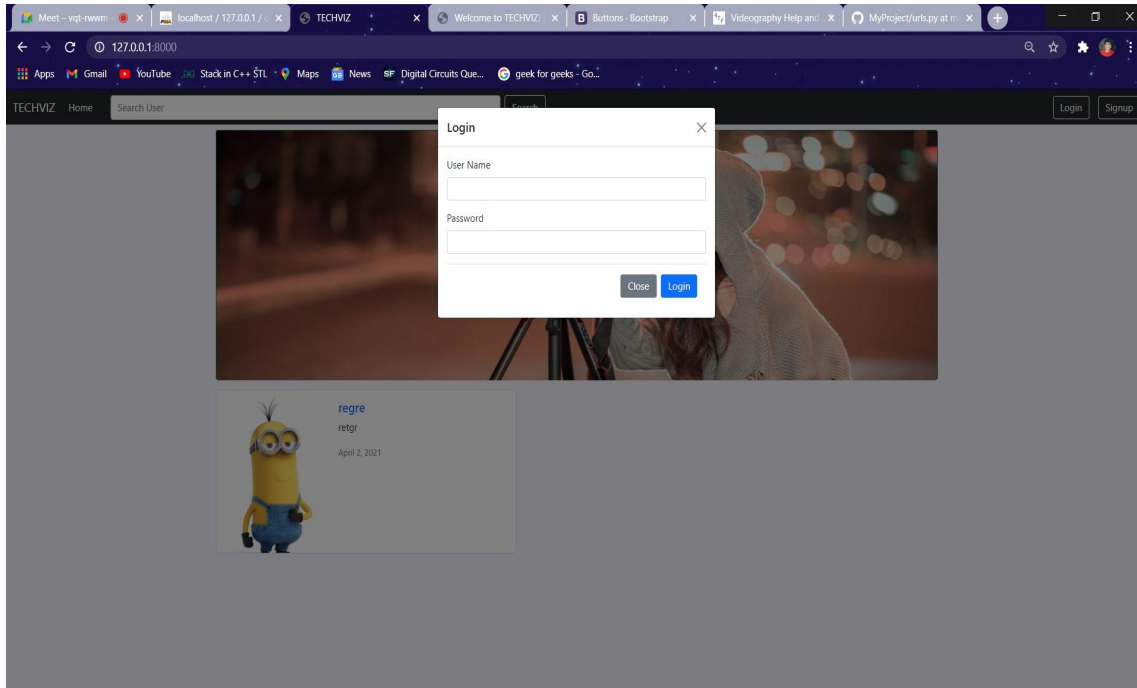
Meet – vqt-rwwm | localhost / 127.0.0.1 / | TECHVIZ | Welcome to TECHVIZ | Buttons · Bootstrap | Videography Help and | MyProject/urls.py at m

127.0.0.1:8000

Apps Gmail YouTube Stack in C++ STL Maps News Digital Circuits Que... geek for geeks - Go...

TECHVIZ Home Search User Search Login Signup

Login

User Name

Password

Close Login

regre

retgr

April 2, 2021